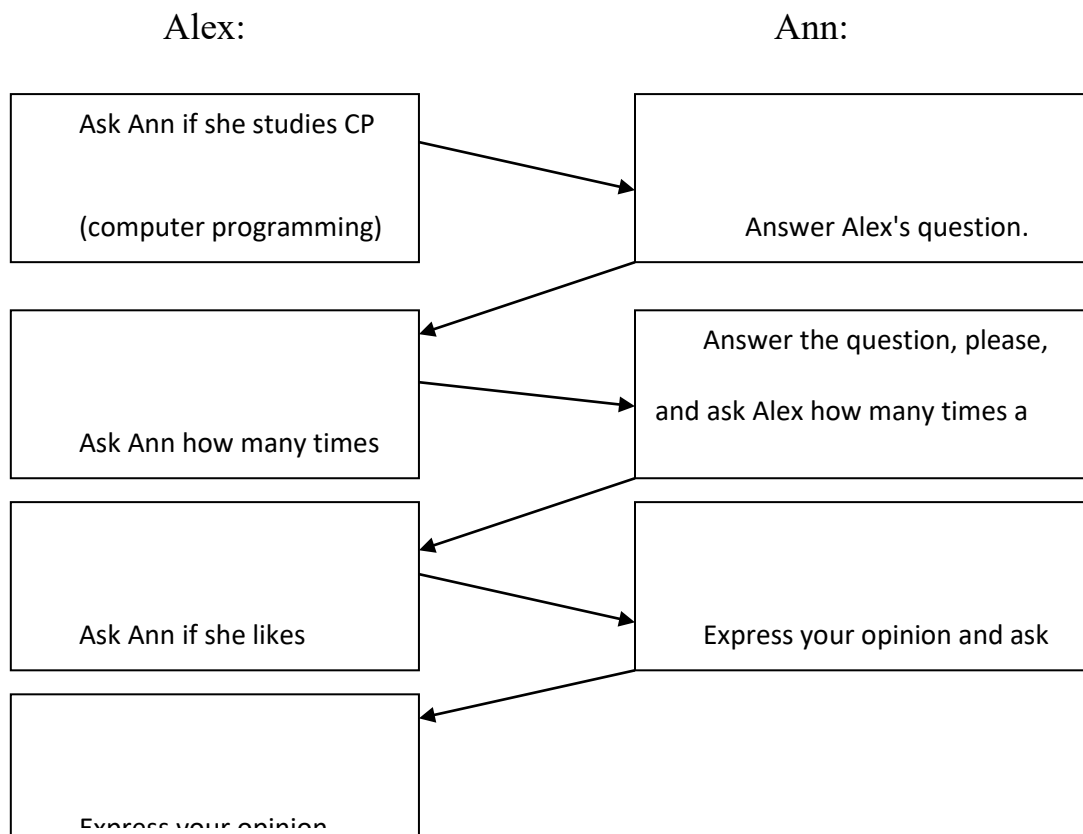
Alex:

Ann:

Ask Ann if she studies CP

(computer programming)

Answer Alex's question.

Ask Ann how many times

Answer the question, please,

and ask Alex how many times a

Ask Ann if she likes

Express your opinion and ask

Express your opinion